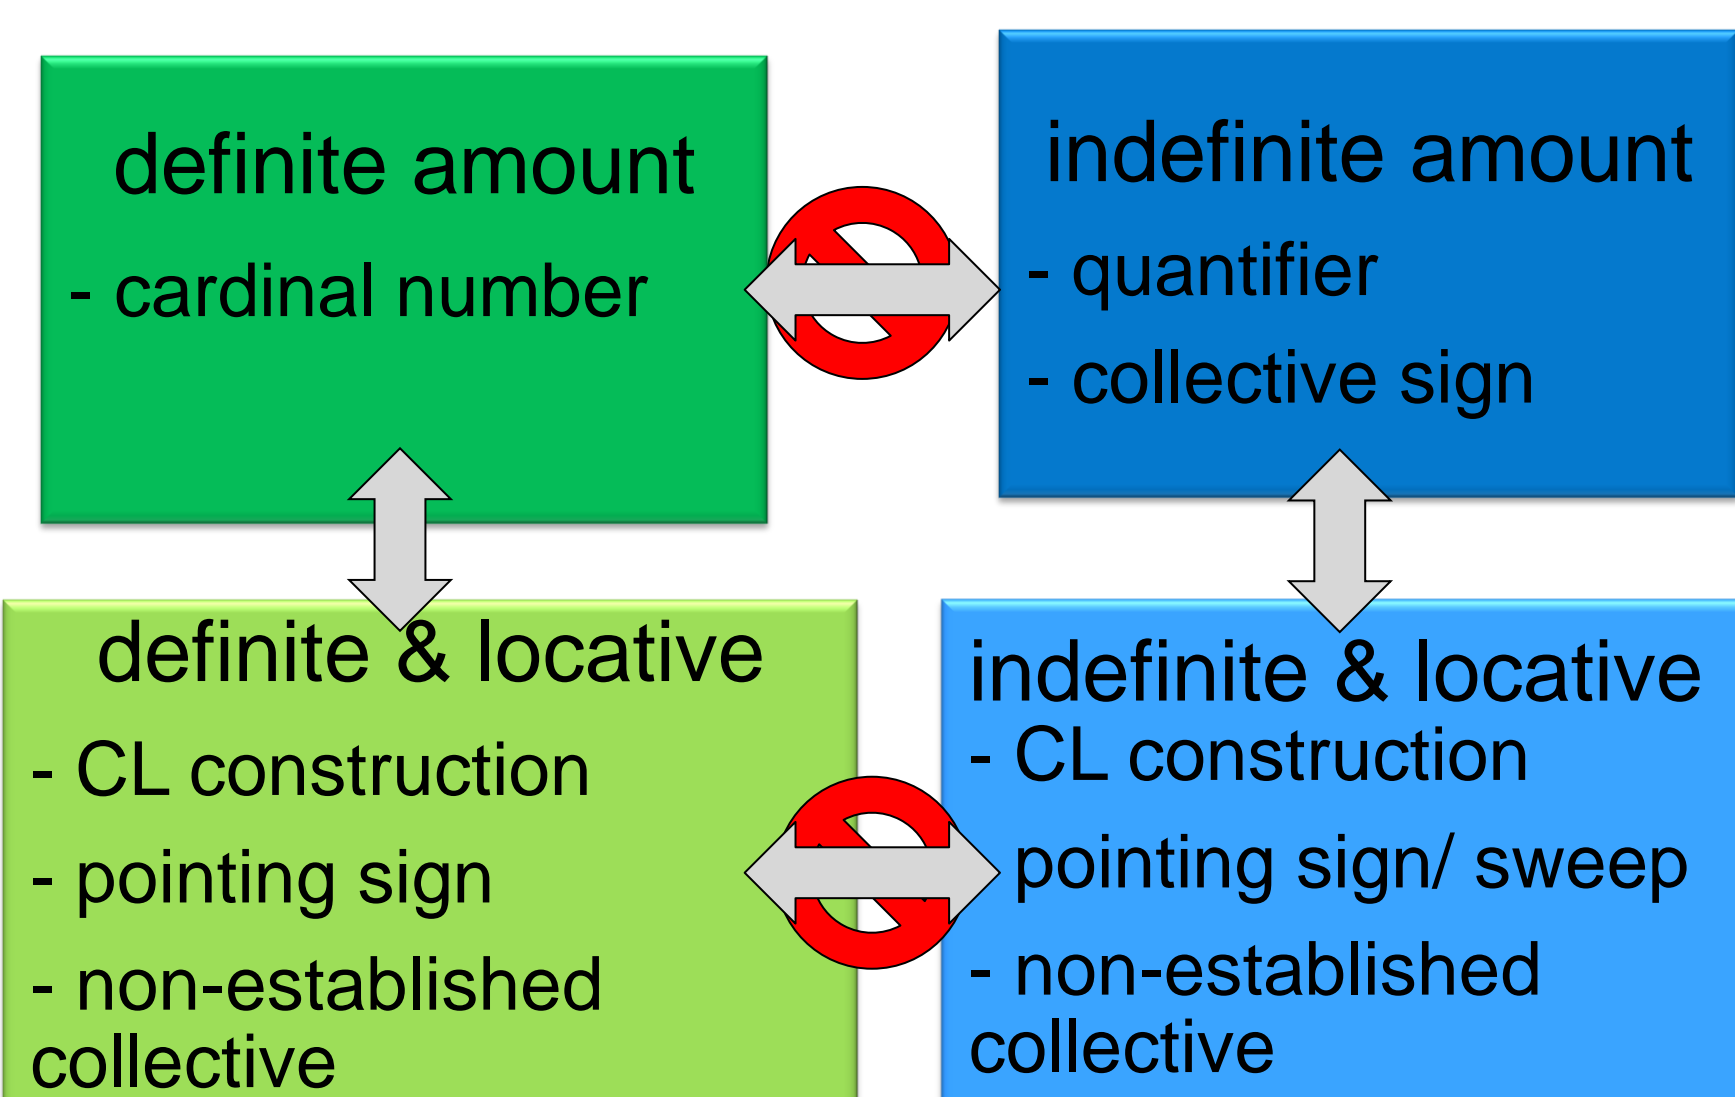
definite amount

- cardinal number

indefinite amount

- quantifier

- collective sign

definite & locative

- CL construction

- pointing sign

- non-established collective

indefinite & locative

- CL construction

pointing sign/ sweep

- non-established collective